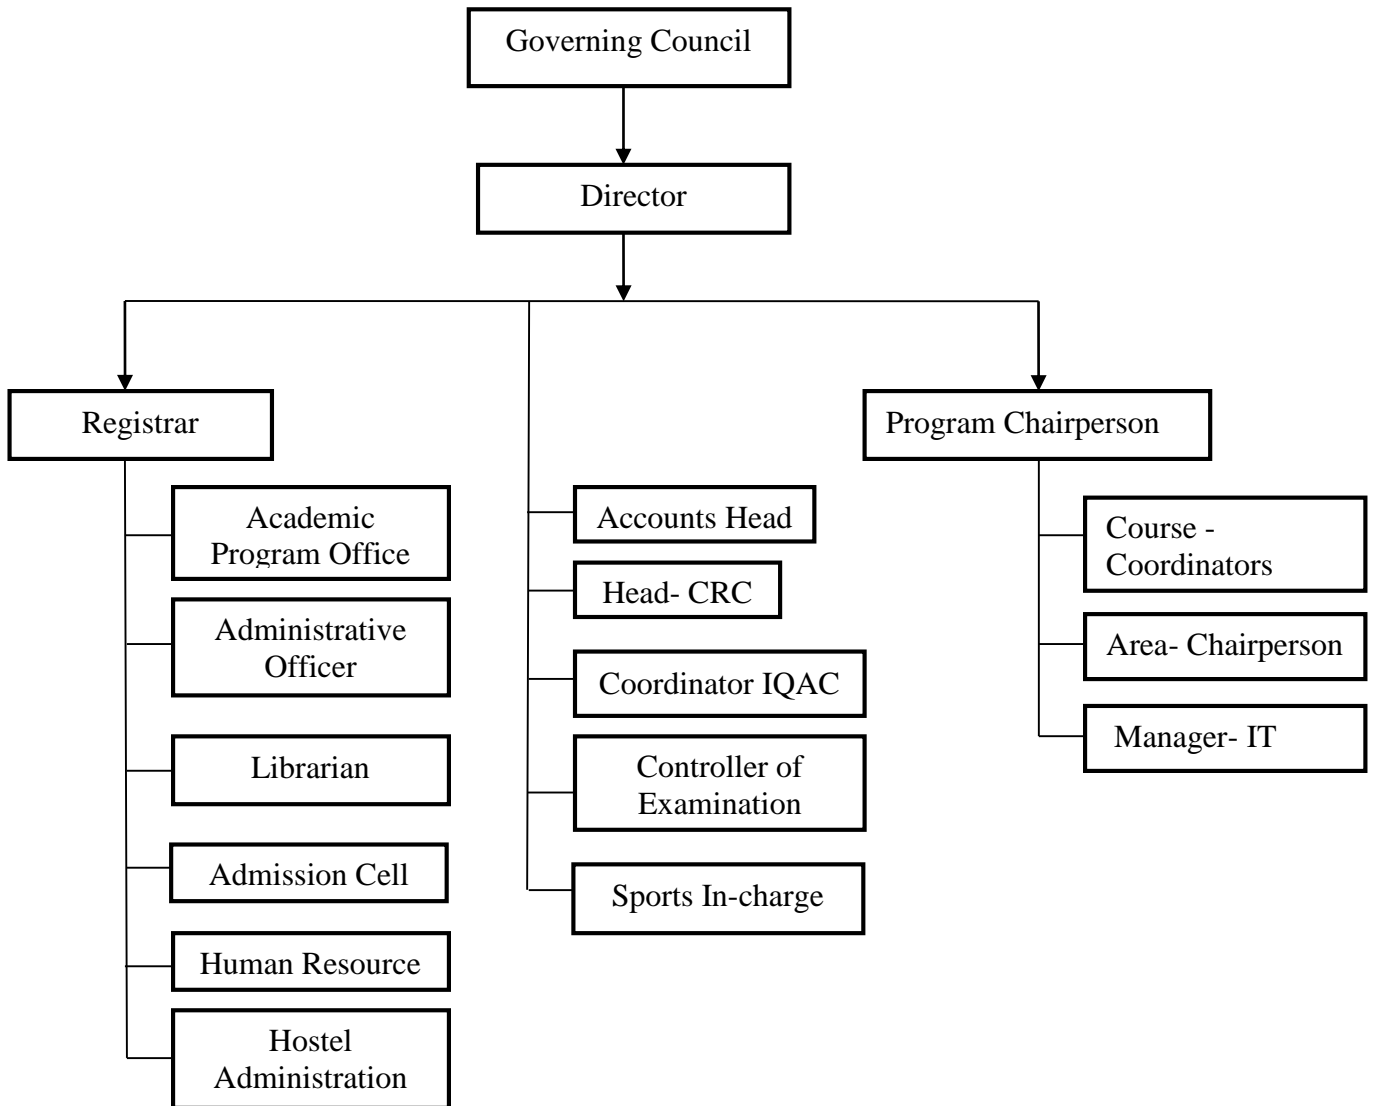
Governing Council

Director

Registrar

Academic Program Office

Administrative Officer

Librarian

Admission Cell

Human Resource

Hostel Administration

Accounts Head

Head- CRC

Coordinator IQAC

Controller of Examination

Sports In-charge

Program Chairperson

Course - Coordinators

Area- Chairperson

Manager- IT